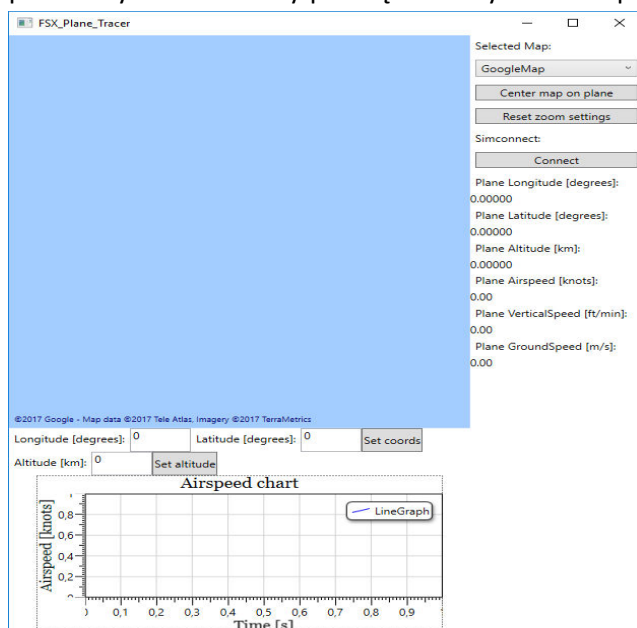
FSX_Plane_Tracer

Selected Map:
GoogleMap
Center map on plane
Reset zoom settings
Simconnect:
Connect
Plane Longitude [degrees]:
0.00000
Plane Latitude [degrees]:
0.00000
Plane Altitude [km]:
0.00000
Plane Airspeed [knots]:
0.00
Plane VerticalSpeed [ft/min]:
0.00
Plane GroundSpeed [m/s]:
0.00

©2017 Google - Map data ©2017 Tele Atlas, Imagery ©2017 TerraMetrics

Longitude [degrees]: 0
Latitude [degrees]: 0
Set coords
Altitude [km]: 0
Set altitude

Airspeed chart
LineGraph
Airspeed [knots]
0,8
0,6
0,4
0,2
0
0,1
0,2
0,3
0,4
0,5
0,6
0,7
0,8
0,9
Time [s]